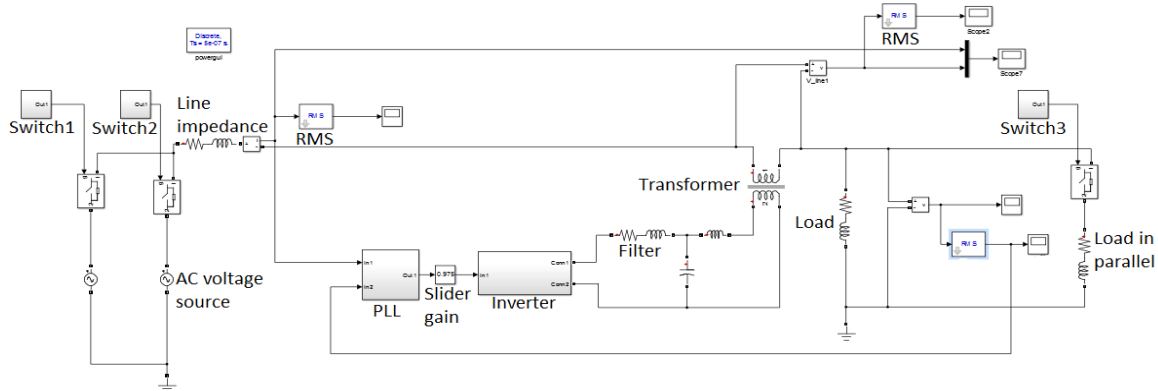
Discrete, Ts = 5e-07 s.
powergui

RMS
Scope2
Scope7
V_line1

Out1
Switch1
Out1
Switch2
Line impedance
RMS
RMS
Out1
Switch3

Transformer
Load
RMS
Load in parallel

Filter
In1
Out1
In2
PLL
0.975
Slider gain
Conn1
Conn2
Inverter

AC voltage source